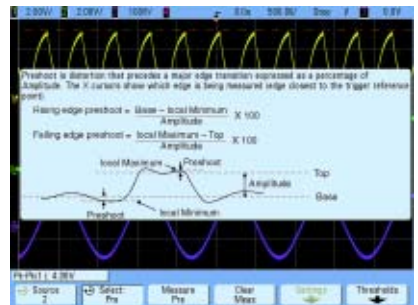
2.00V/ 2.00V/ 100V/ 0.0s 500.0 Stop 0.0V

Preshoot is distortion that precedes a major edge transition expressed as a percentage of Amplitude. The X cursors show which edge is being measured edge closest to the trigger reference point).

Rising edge preshoot = $\frac{\text{Base} - \text{local Minimum}}{\text{Amplitude}}$ X 100

Falling edge preshoot = $\frac{\text{local Maximum} - \text{Top}}{\text{Amplitude}}$ X 100

local Maximum Preshoot Top Amplitude Base Preshoot local Minimum

Pk-Pk(1): 4.38V

Source 2 Select: Pre Measure Pre Clear Meas Settings Thresholds